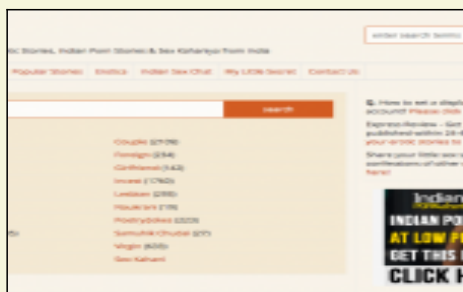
tic Stories, Indian Porn Stories & Sex Kahaniya from India

enter search terms

Popular Stories Erotica Indian Sex Chat My Little Secret Contact Us

search

Couple (2709)
Foreign (234)
Girlfriend (1143)
Incest (1760)
Lesbian (255)
Naukran (119)
Poetry/Jokes (223)
Samuhik Chudai (217)
Virgin (600)
Sex Kahani

Q. How to set a display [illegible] account? Please click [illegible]

Express Review - Get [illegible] published within 24 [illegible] your erotic stories to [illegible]

Share your little sec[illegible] confessions of other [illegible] here!

Indian
INDIAN PO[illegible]
AT LOW P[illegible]
GET THIS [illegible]
CLICK H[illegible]